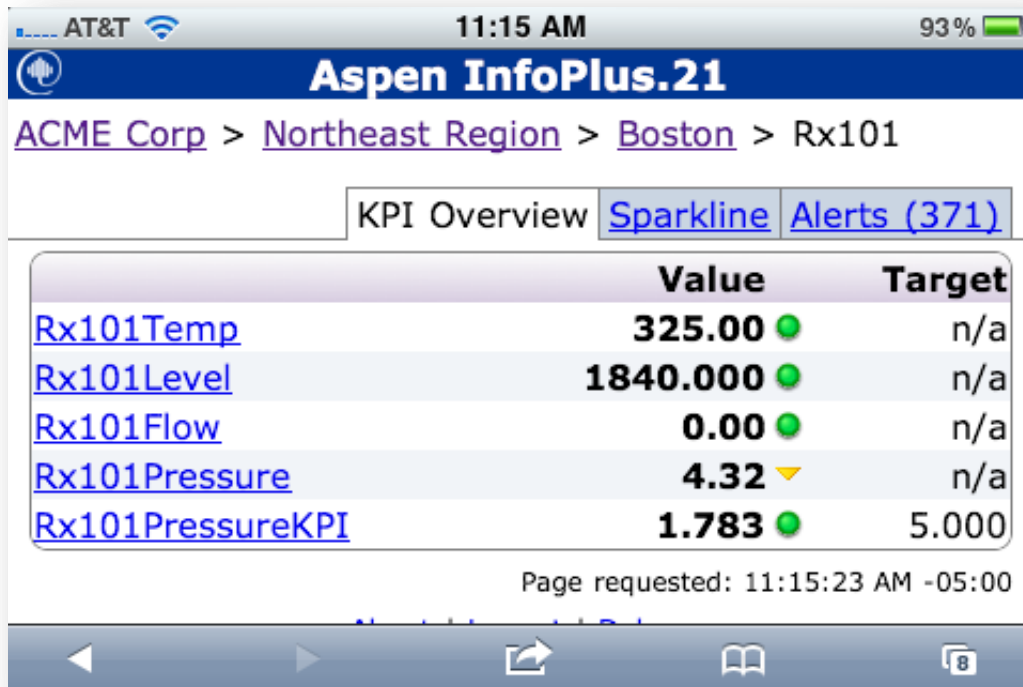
AT&T 11:15 AM 93%

Aspen InfoPlus.21

ACME Corp > Northeast Region > Boston > Rx101

KPI Overview | Sparkline | Alerts (371)

| | Value | Target |
|---|---|---|
| Rx101Temp | 325.00 | n/a |
| Rx101Level | 1840.000 | n/a |
| Rx101Flow | 0.00 | n/a |
| Rx101Pressure | 4.32 | n/a |
| Rx101PressureKPI | 1.783 | 5.000 |

Page requested: 11:15:23 AM -05:00

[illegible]

8